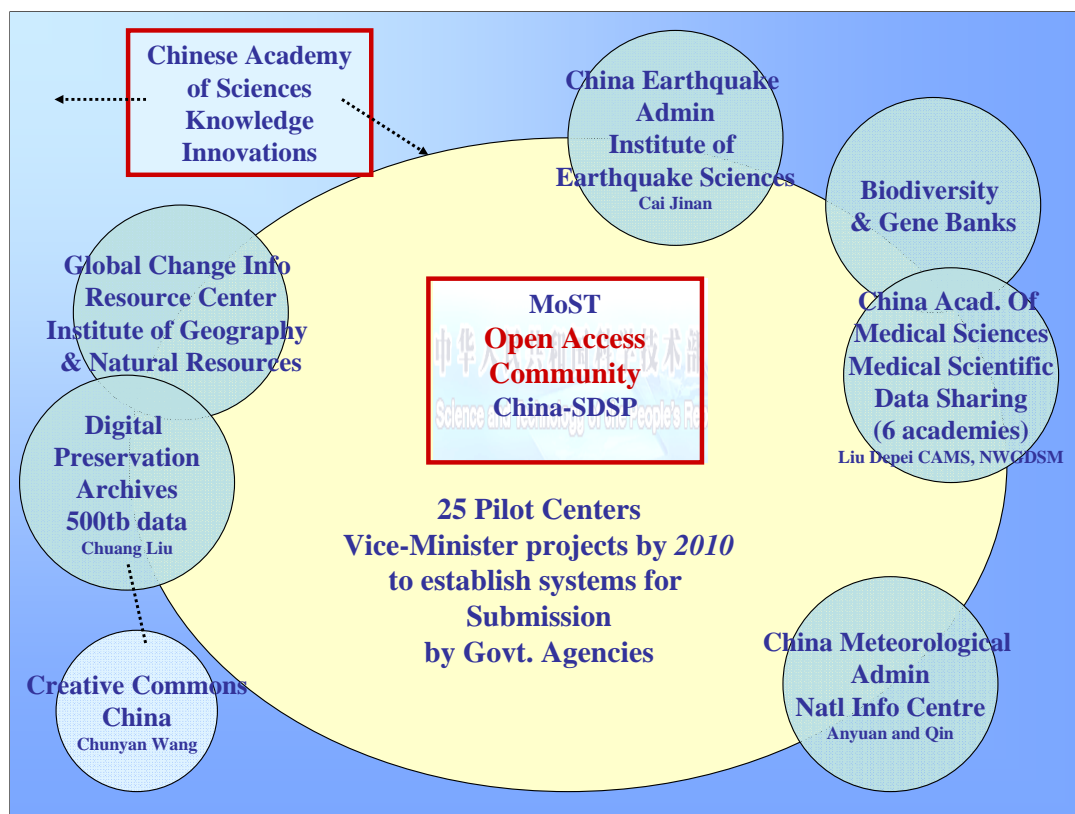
Chinese Academy of Sciences Knowledge Innovations

China Earthquake Admin Institute of Earthquake Sciences
Cai Jinan

Biodiversity & Gene Banks

Global Change Info Resource Center Institute of Geography & Natural Resources

MoST
Open Access Community
China-SDSP

中华人民共和国科技部
Science and Technology of the People's Re

China Acad. Of Medical Sciences Medical Scientific Data Sharing (6 academies)
Liu Depei CAMS, NWGDSM

Digital Preservation Archives 500tb data
Chuang Liu

25 Pilot Centers
Vice-Minister projects by *2010*
to establish systems for Submission
by Govt. Agencies

Creative Commons China
Chunyan Wang

China Meteorological Admin Natl Info Centre
Anyuan and Qin